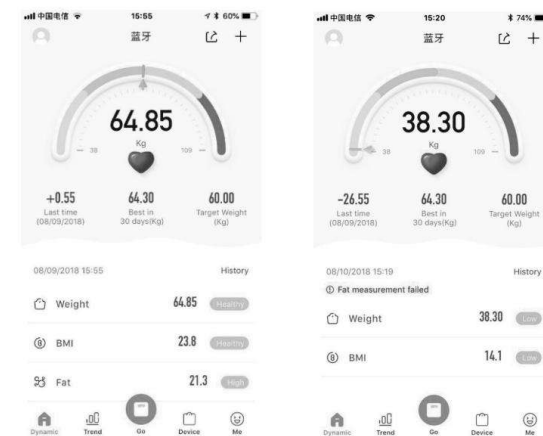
中国电信 15:55 60%

蓝牙

38 64.85 109 Kg

+0.55 Last time (08/09/2018)

64.30 Best in 30 days(Kg)

60.00 Target Weight (Kg)

08/09/2018 15:55 History

Weight 64.85 Healthy

BMI 23.8 Healthy

Fat 21.3 High

Dynamic Trend Go Device Me

中国电信 15:20 74%

蓝牙

38 38.30 109 Kg

-26.55 Last time (08/09/2018)

64.30 Best in 30 days(Kg)

60.00 Target Weight (Kg)

08/10/2018 15:19 History

Fat measurement failed

Weight 38.30 Low

BMI 14.1 Low

Dynamic Trend Go Device Me